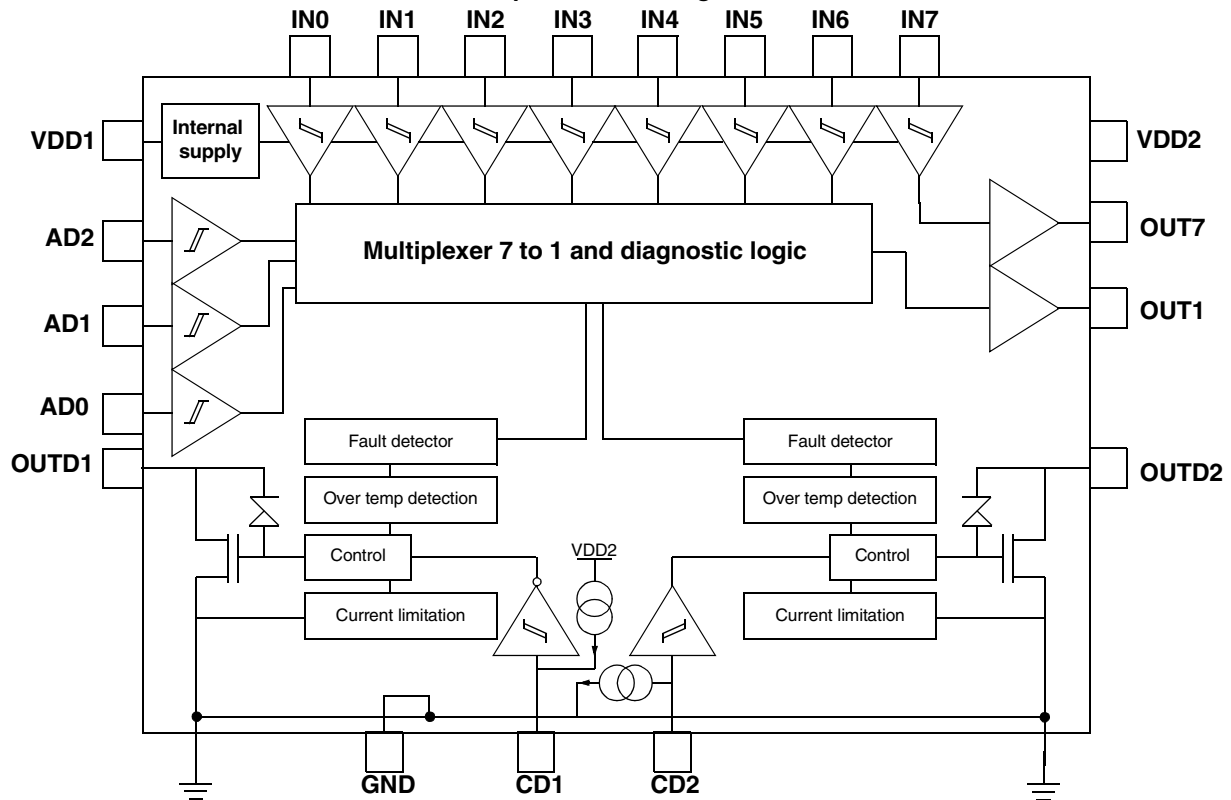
IN0 IN1 IN2 IN3 IN4 IN5 IN6 IN7

VDD1

Internal supply

VDD2

AD2

Multiplexer 7 to 1 and diagnostic logic

OUT7

AD1

OUT1

AD0

OUTD1

Fault detector

Fault detector

OUTD2

Over temp detection

Over temp detection

VDD2

Control

Control

Current limitation

Current limitation

GND

CD1

CD2